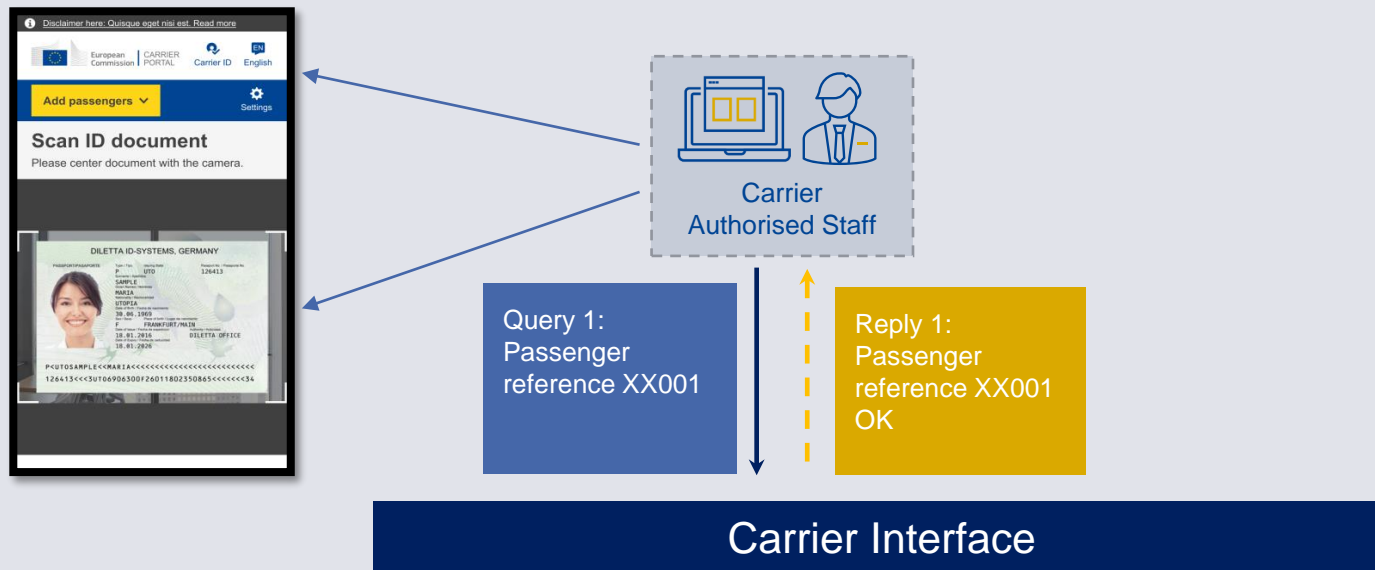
Disclaimer here: Quisque eget nisi est. Read more

European Commission | CARRIER PORTAL

Carrier ID

EN English

Add passengers

Settings

Scan ID document

Please center document with the camera.

DILETTA ID-SYSTEMS, GERMANY

PASSPORT/PASSEPORT

P UTO 126413

SAMPLE

MARIA

UTOPIA

30.06.1969

F FRANKFURT/MAIN

18.01.2016 DILETTA OFFICE

18.01.2026

P<UTOSAMPLE<<MARIA<<<<<<<<<<<<<<<<<<<<<<<<<

126413<<<3UTO6906300F2601180235O865<<<<<<34

Carrier Authorised Staff

Query 1: Passenger reference XX001

Reply 1: Passenger reference XX001 OK

Carrier Interface